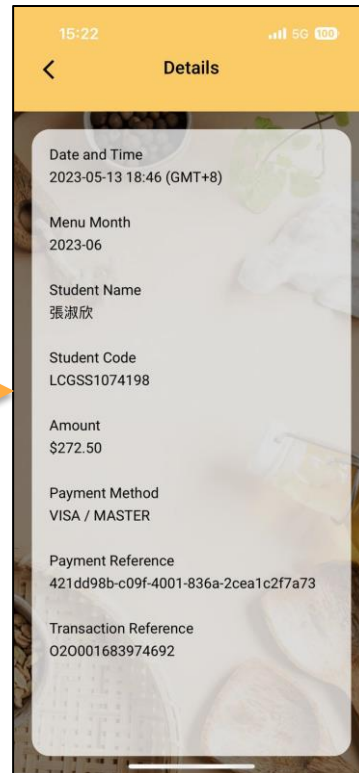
15:22
5G 100

<
Details

Date and Time
2023-05-13 18:46 (GMT+8)

Menu Month
2023-06

Student Name
張淑欣

Student Code
LCGSS1074198

Amount
$272.50

Payment Method
VISA / MASTER

Payment Reference
421dd98b-c09f-4001-836a-2cea1c2f7a73

Transaction Reference
020001683974692